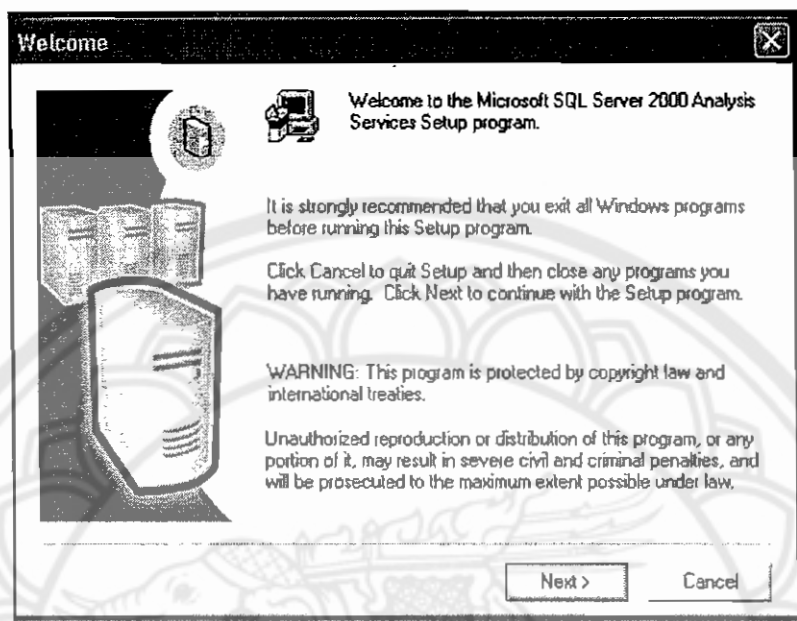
Welcome

Welcome to the Microsoft SQL Server 2000 Analysis Services Setup program.

It is strongly recommended that you exit all Windows programs before running this Setup program.

Click Cancel to quit Setup and then close any programs you have running. Click Next to continue with the Setup program.

WARNING: This program is protected by copyright law and international treaties.

Unauthorized reproduction or distribution of this program, or any portion of it, may result in severe civil and criminal penalties, and will be prosecuted to the maximum extent possible under law.

Next >

Cancel